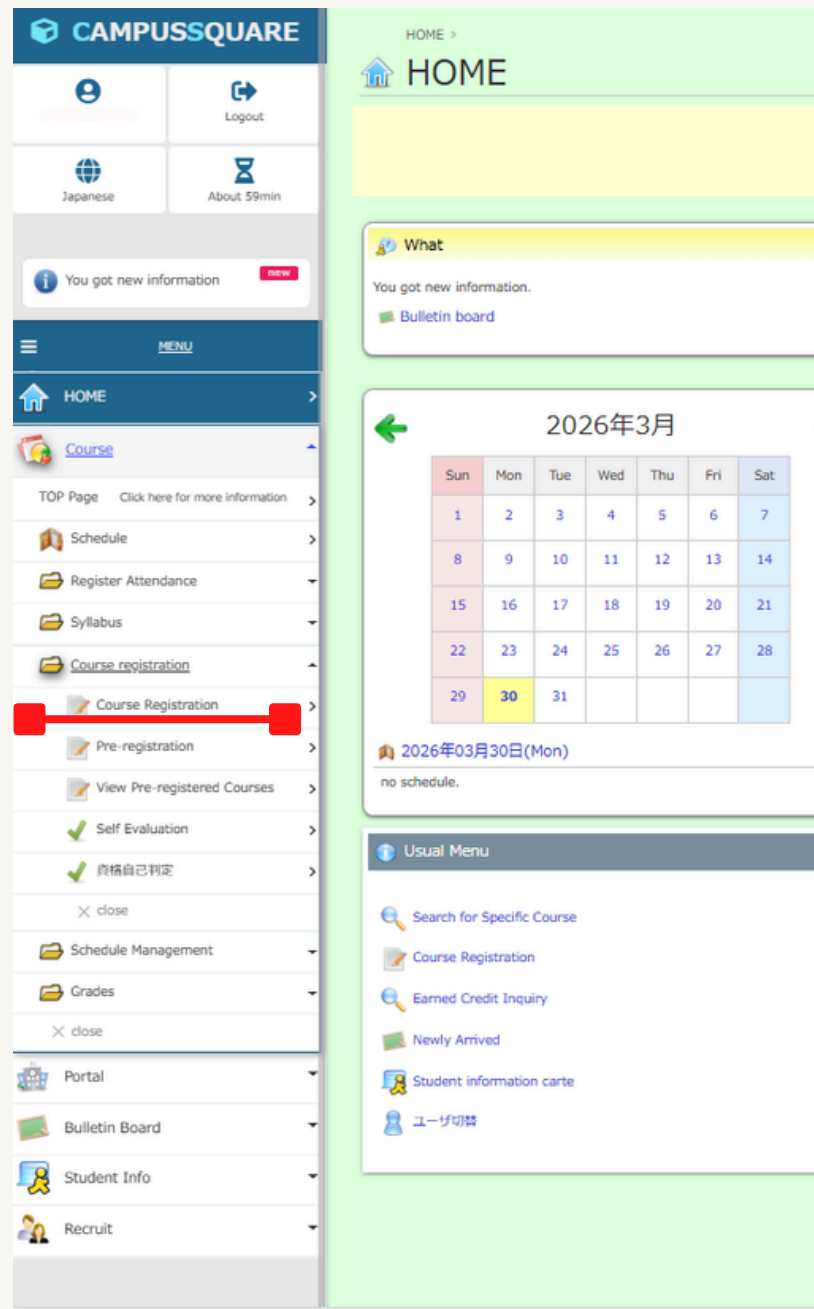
CAMPUSSQUARE

Logout

Japanese

About 59min

You got new information new

MENU

HOME

Course

TOP Page Click here for more information

Schedule

Register Attendance

Syllabus

Course registration

Course Registration

Pre-registration

View Pre-registered Courses

Self Evaluation

資格自己判定

close

Schedule Management

Grades

close

Portal

Bulletin Board

Student Info

Recruit

HOME >

HOME

What

You got new information.

Bulletin board

2026年3月

| Sun | Mon | Tue | Wed | Thu | Fri | Sat |
|---|---|---|---|---|---|---|
| 1 | 2 | 3 | 4 | 5 | 6 | 7 |
| 8 | 9 | 10 | 11 | 12 | 13 | 14 |
| 15 | 16 | 17 | 18 | 19 | 20 | 21 |
| 22 | 23 | 24 | 25 | 26 | 27 | 28 |
| 29 | 30 | 31 | | | | |

2026年03月30日(Mon)

no schedule.

Usual Menu

Search for Specific Course

Course Registration

Earned Credit Inquiry

Newly Arrived

Student information carte

ユーザ切替